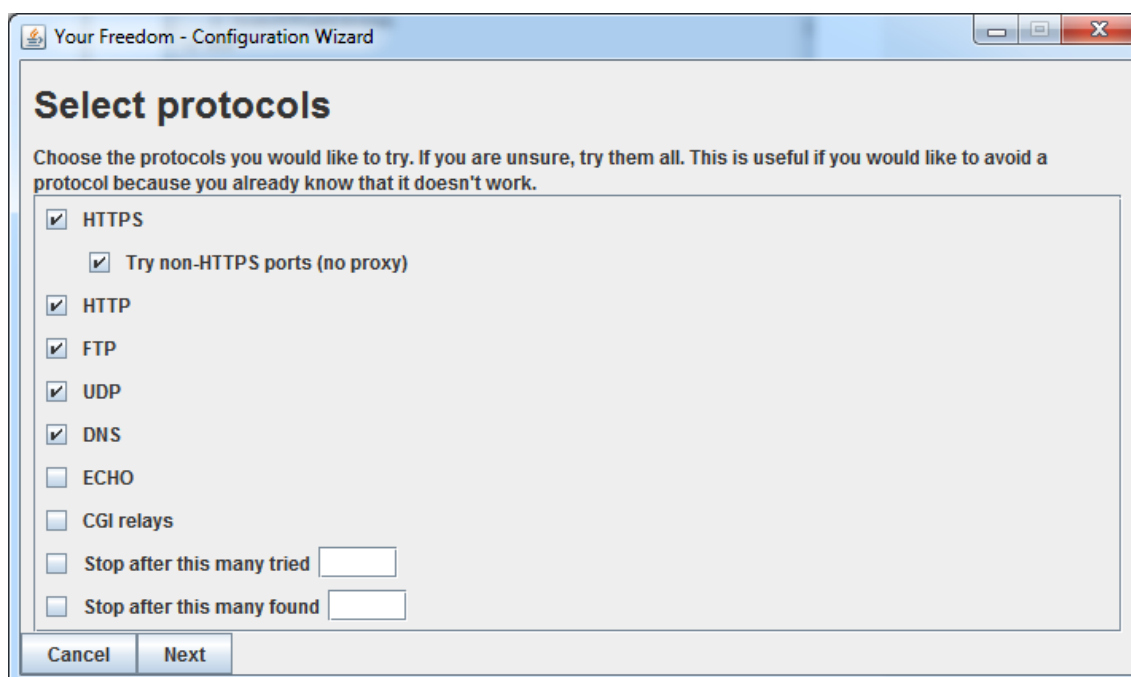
Your Freedom - Configuration Wizard

Select protocols

Choose the protocols you would like to try. If you are unsure, try them all. This is useful if you would like to avoid a protocol because you already know that it doesn't work.

HTTPS

Try non-HTTPS ports (no proxy)

HTTP

FTP

UDP

DNS

ECHO

CGI relays

Stop after this many tried

Stop after this many found

Cancel
Next